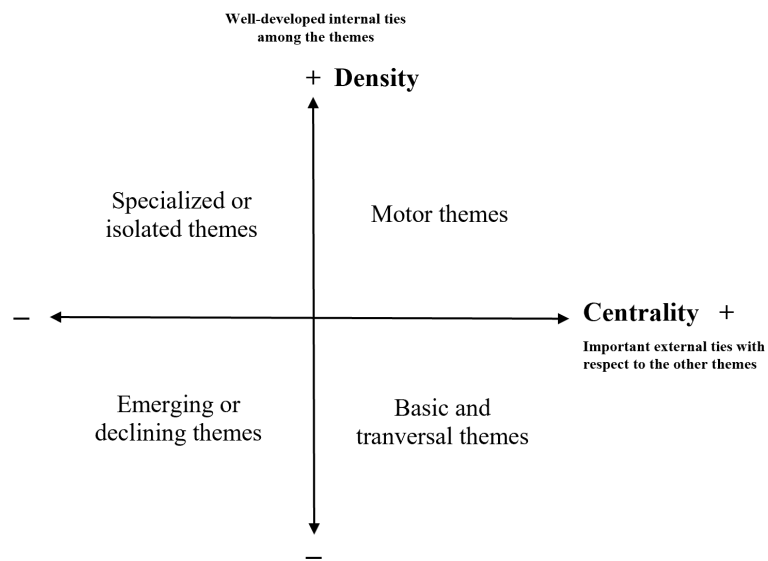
Well-developed internal ties among the themes

+ Density

Specialized or isolated themes

Motor themes

–

Centrality +

Important external ties with respect to the other themes

Emerging or declining themes

Basic and tranversal themes

–